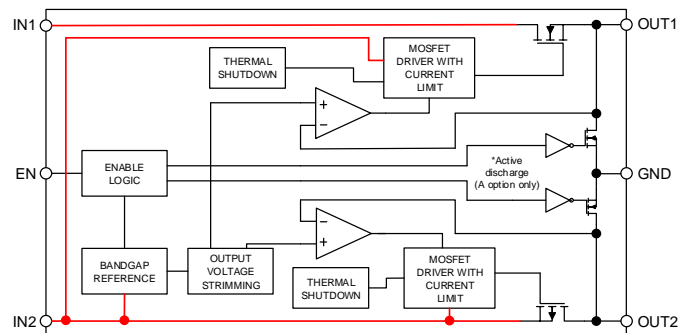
IN1

OUT1

THERMAL SHUTDOWN

MOSFET DRIVER WITH CURRENT LIMIT

+

−

EN

ENABLE LOGIC

*Active discharge (A option only)

GND

−

+

BANDGAP REFERENCE

OUTPUT VOLTAGE STRIMMING

THERMAL SHUTDOWN

MOSFET DRIVER WITH CURRENT LIMIT

IN2

OUT2